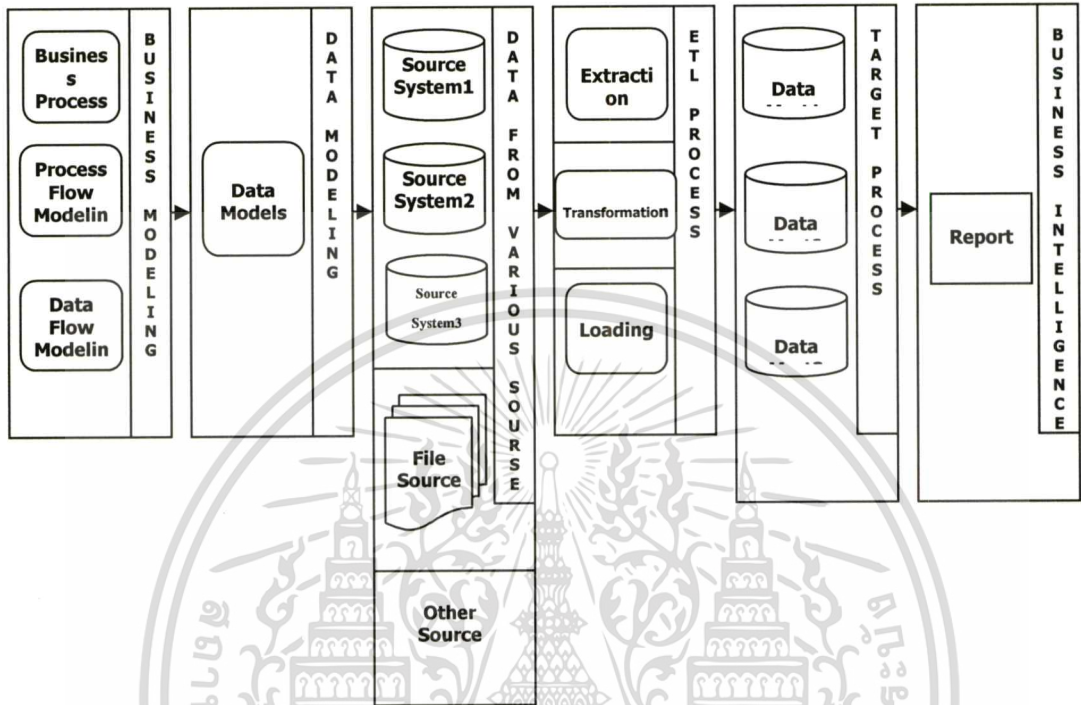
Busines s Process

Process Flow Modelin

Data Flow Modelin

BUSINESS MODELING

Data Models

DATA MODELING

Source System1

Source System2

Source System3

File Source

Other Source

DATA FROM VARIOUS SOURSE

Extracti on

Transformation

Loading

ETL PROCESS

Data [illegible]

Data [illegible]

Data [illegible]

TARGET PROCESS

Report

BUSINESS INTELLIGENCE